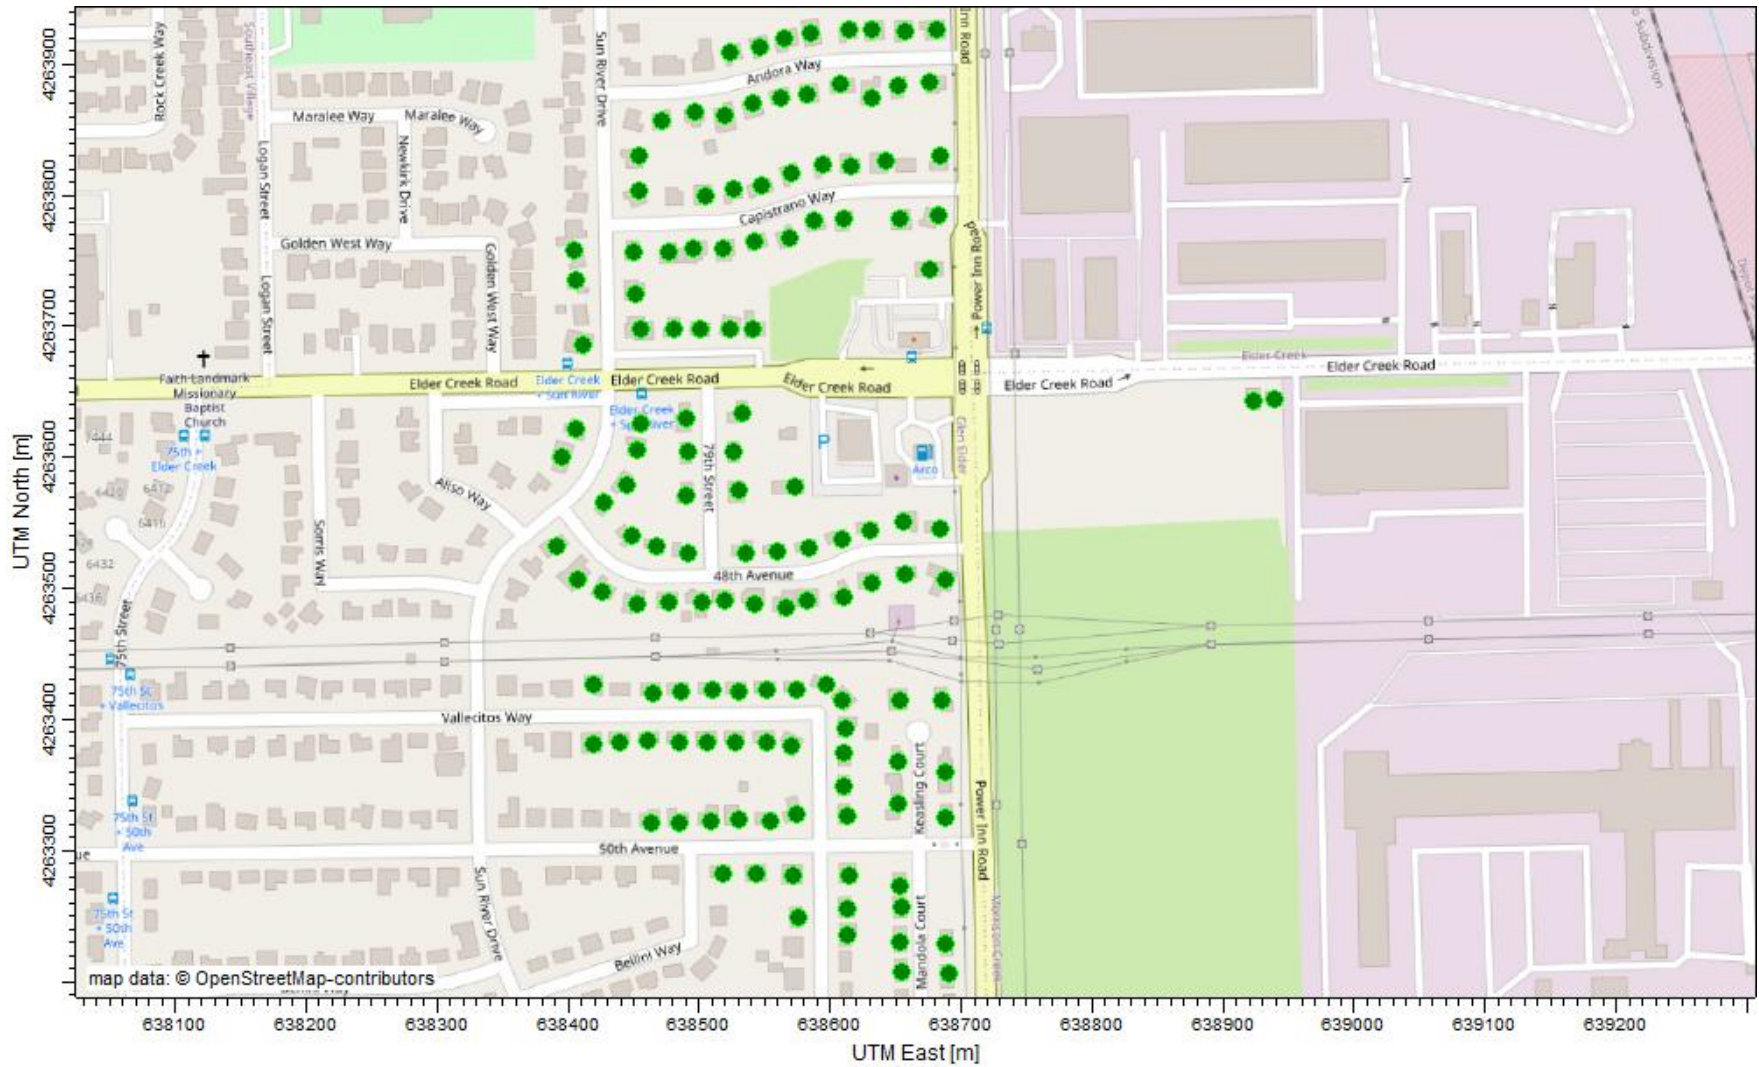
Rock Creek Way
Southeast Village
Sun River Drive
Glen Elder Road
Andora Way
Maralee Way
Maralee Way
Newkirk Drive
Logan Street
Capistrano Way
Golden West Way
Golden West Way
Logan Street
Power Inn Road
Faith Landmark Missionary Baptist Church
Elder Creek Road
Elder Creek + Sun River
Elder Creek Road
Elder Creek Road
Elder Creek Road
Elder Creek
Elder Creek Road
Elder Creek + Sun River
75th + Elder Creek
7444
6412
6412
6411
6432
6436
Aliso Way
Somis Way
79th Street
Glen Elder
Arco
48th Avenue
75th Street
75th St + Vallecitos
Vallecitos Way
Keasling Court
75th St + 50th Ave
50th Avenue
Power Inn Road
Sun River Drive
75th St + 50th Ave
Bellini Way
Mandola Court
map data: © OpenStreetMap-contributors

UTM North [m]
4263900
4263800
4263700
4263600
4263500
4263400
4263300

638100 638200 638300 638400 638500 638600 638700 638800 638900 639000 639100 639200
UTM East [m]